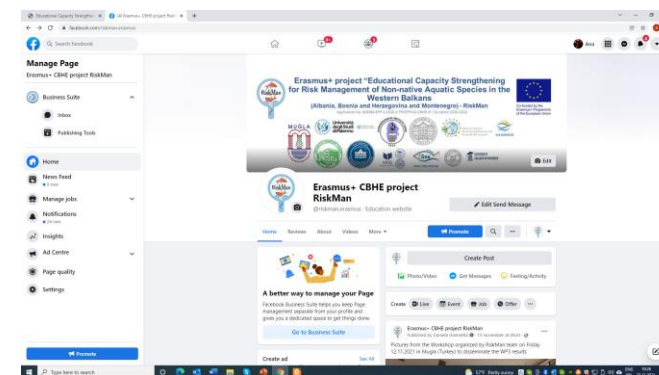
Educational Capacity Strengthe
All Erasmus+ CBHE project Posts
facebook.com/riskman.erasmus

Search Facebook

Ana

Manage Page
Erasmus+ CBHE project RiskMan

Business Suite
Inbox
Publishing Tools

Home
News Feed
Manage jobs
Notifications
Insights
Ad Centre
Page quality
Settings

Promote

Erasmus+ project "Educational Capacity Strengthening for Risk Management of Non-native Aquatic Species in the Western Balkans (Albania, Bosnia and Herzegovina and Montenegro) - RiskMan

Co-funded by the Erasmus+ Programme of the European Union

MUĞLA

Edit

Erasmus+ CBHE project RiskMan
@riskman.erasmus · Education website

Edit Send Message

Home Reviews About Videos More

Promote

A better way to manage your Page
Facebook Business Suite helps you keep Page management separate from your profile and gives you a dedicated space to get things done.

Go to Business Suite

Create ad
See All

Create Post
Photo/Video
Get Messages
Feeling/Activity

Create
Live
Event
Job
Offer

Erasmus+ CBHE project RiskMan
Published by · 15 November at 09:01
Pictures from the Workshop organized by RiskMan team on Friday 12.11.2021 in Mugla (Turkey) to disseminate the WP3 results

Type here to search